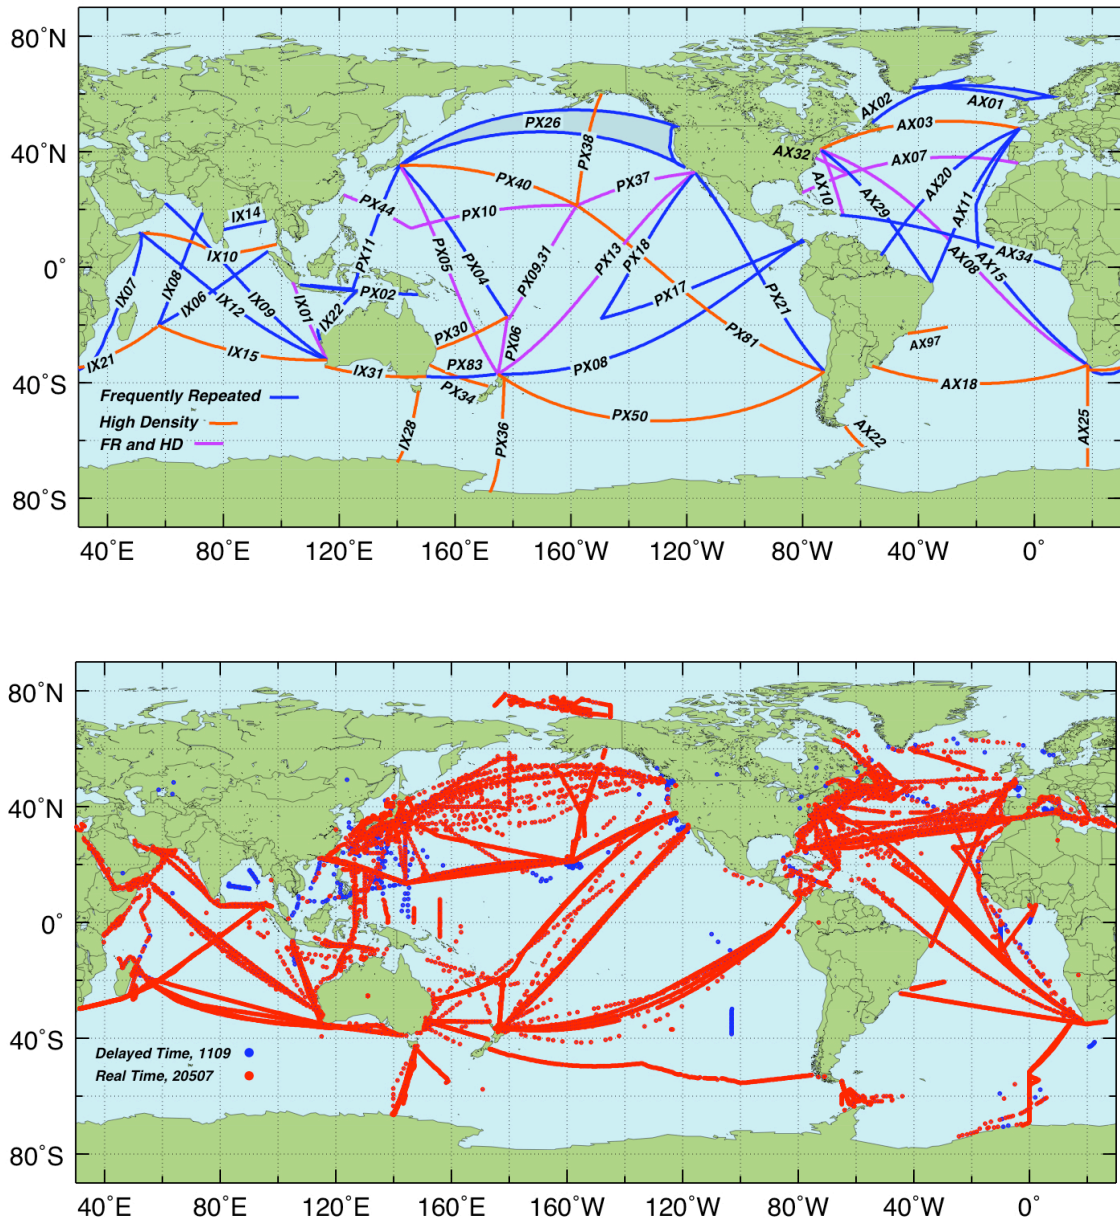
80˚N
40˚N
0˚
40˚S
80˚S
40˚E 80˚E 120˚E 160˚E 160˚W 120˚W 80˚W 40˚W 0˚

PX26
PX38
AX02
AX01
AX03
AX32
AX07
PX40
PX37
AX10
AX20
AX29
AX11
IX14
PX44
PX10
IX10
PX11
PX05
PX04
PX09,31
PX13
PX18
AX08
AX15
AX34
IX07
IX08
IX06
IX12
IX09
IX01
IX22
PX02
PX17
PX21
PX30
PX06
PX81
IX21
IX15
IX31
PX83
PX08
AX97
PX34
AX18
PX50
IX28
PX36
AX22
AX25
Frequently Repeated
High Density
FR and HD

80˚N
40˚N
0˚
40˚S
80˚S
Delayed Time, 1109
Real Time, 20507
40˚E 80˚E 120˚E 160˚E 160˚W 120˚W 80˚W 40˚W 0˚